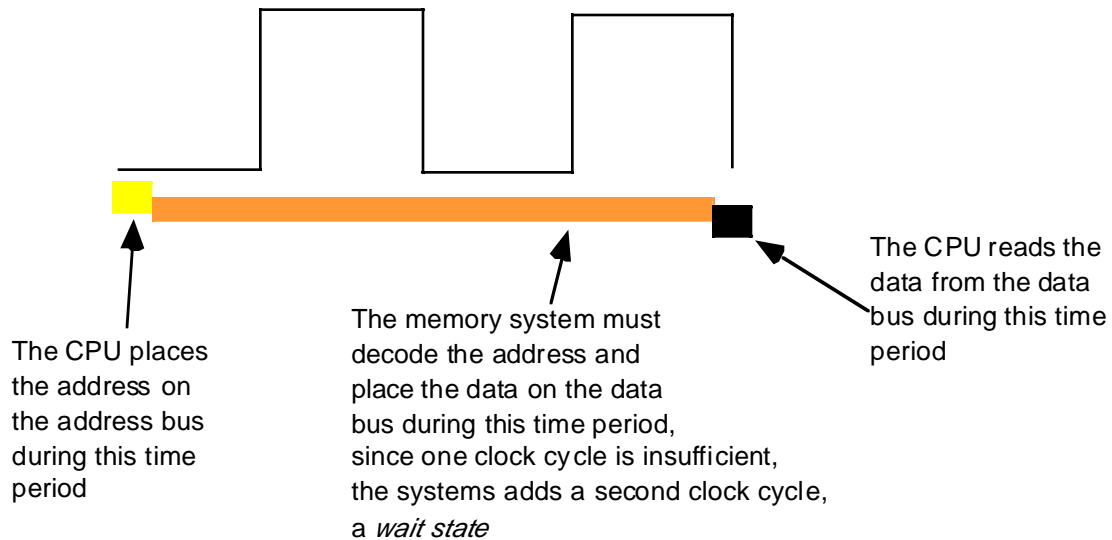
The CPU reads the data from the data bus during this time period

The memory system must decode the address and place the data on the data bus during this time period, since one clock cycle is insufficient, the systems adds a second clock cycle, a wait state

The CPU places the address on the address bus during this time period